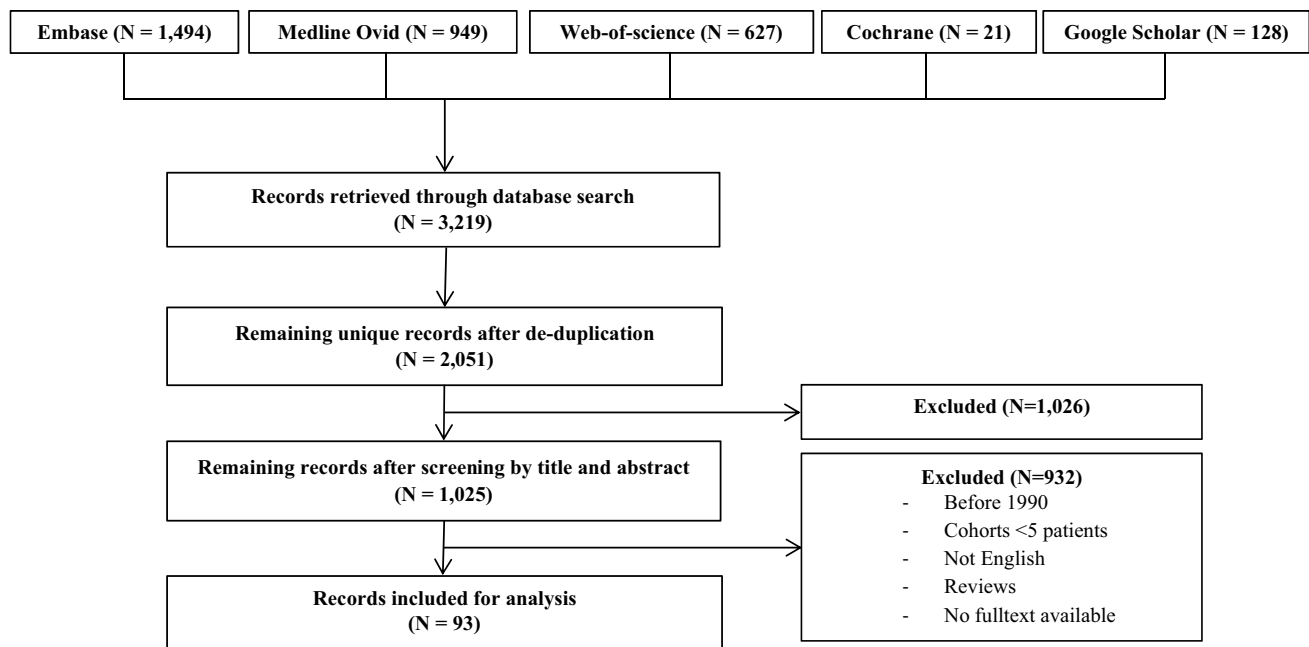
Embase (N = 1,494)

Medline Ovid (N = 949)

Web-of-science (N = 627)

Cochrane (N = 21)

Google Scholar (N = 128)

Records retrieved through database search (N = 3,219)

Remaining unique records after de-duplication (N = 2,051)

Excluded (N=1,026)

Remaining records after screening by title and abstract (N = 1,025)

Excluded (N=932)
- Before 1990
- Cohorts <5 patients
- Not English
- Reviews
- No fulltext available

Records included for analysis (N = 93)